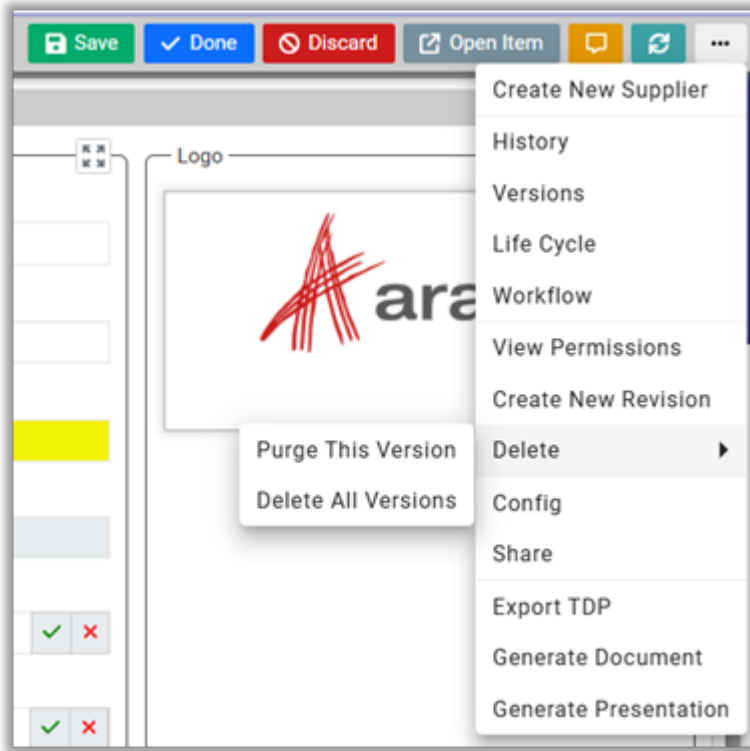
Save
Done
Discard
Open Item
...

Logo

ara

Create New Supplier
History
Versions
Life Cycle
Workflow
View Permissions
Create New Revision
Delete
Config
Share
Export TDP
Generate Document
Generate Presentation

Purge This Version
Delete All Versions